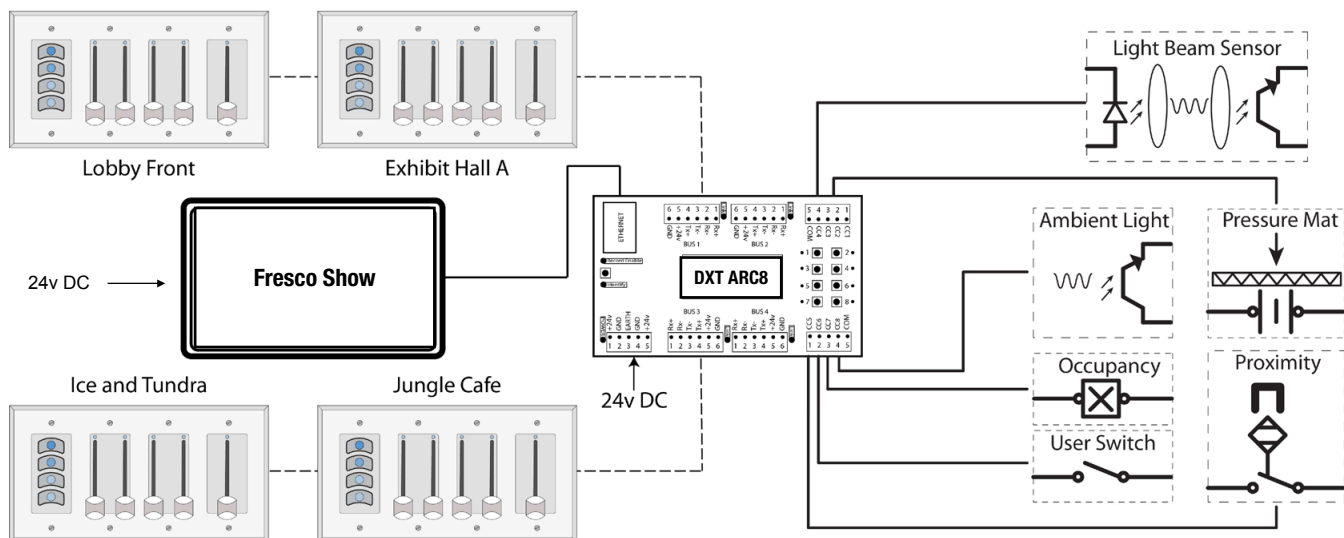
Light Beam Sensor

Lobby Front

Exhibit Hall A

ETHERNET

6 5 4 3 2 1
GND +24v Tx- Tx+ Rx- Rx+
BUS 1

6 5 4 3 2 1
GND +24v Tx- Tx+ Rx- Rx+
BUS 2

5 4 3 2 1
COM CC4 CC3 CC2 CC1

Ambient Light

Pressure Mat

24v DC

Fresco Show

DXT ARC8

1 2 3 4 5 6 7 8

BUS 3
Rx+ Rx- Tx- Tx+ +24v GND
1 2 3 4 5 6

BUS 4
Rx+ Rx- Tx- Tx+ +24v GND
1 2 3 4 5 6

+24v GND EARTH GND +24v
1 2 3 4 5

CC5 CC6 CC7 CC8 COM
1 2 3 4 5

Ice and Tundra

Jungle Cafe

24v DC

Occupancy

Proximity

User Switch